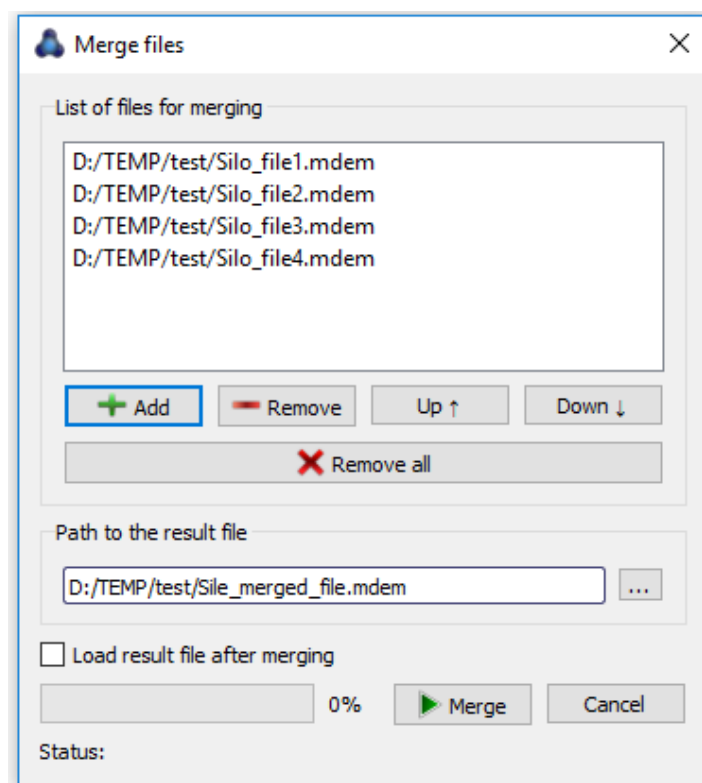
Merge files

List of files for merging

D:/TEMP/test/Silo_file1.mdem
D:/TEMP/test/Silo_file2.mdem
D:/TEMP/test/Silo_file3.mdem
D:/TEMP/test/Silo_file4.mdem

Add
Remove
Up ↑
Down ↓
Remove all

Path to the result file

D:/TEMP/test/Sile_merged_file.mdem
...

Load result file after merging

0%
Merge
Cancel

Status: